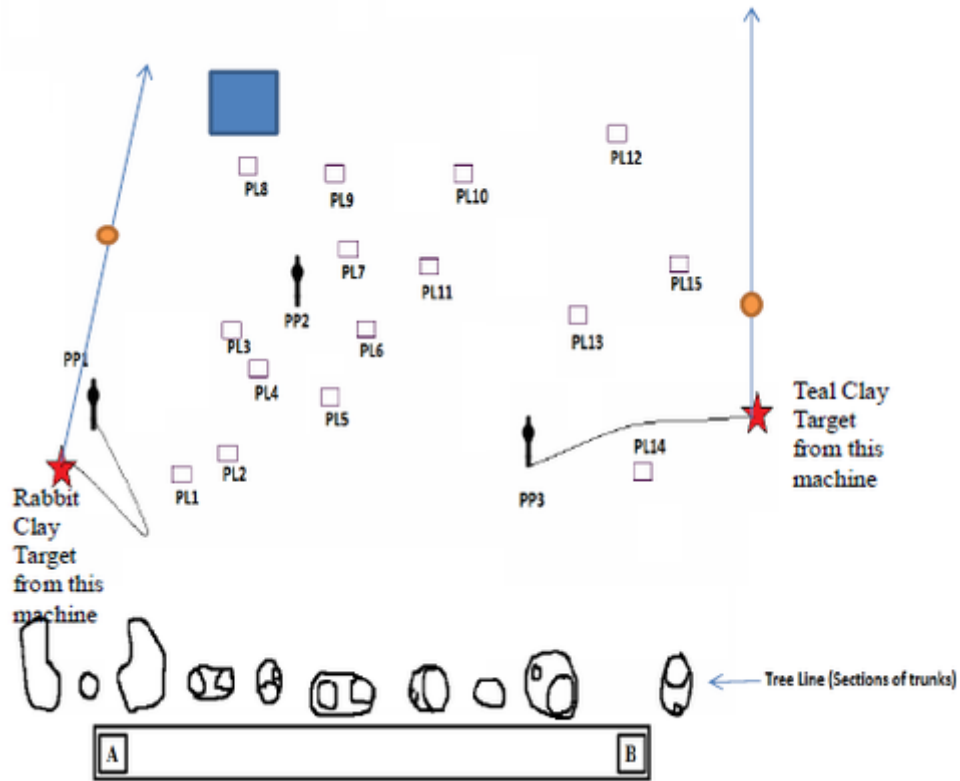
PL12

PL8

PL9

PL10

PL7

PL11

PL15

PP2

PP1

PL3

PL6

PL13

PL4

PL5

Teal Clay Target from this machine

PL14

PL2

PL1

PP3

Rabbit Clay Target from this machine

Tree Line (Sections of trunks)

A

B